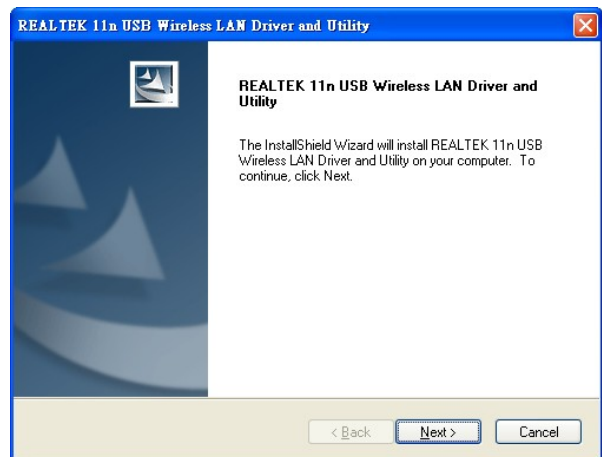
REALTEK 11n USB Wireless LAN Driver and Utility

REALTEK 11n USB Wireless LAN Driver and Utility

The InstallShield Wizard will install REALTEK 11n USB Wireless LAN Driver and Utility on your computer. To continue, click Next.

< Back
Next >
Cancel